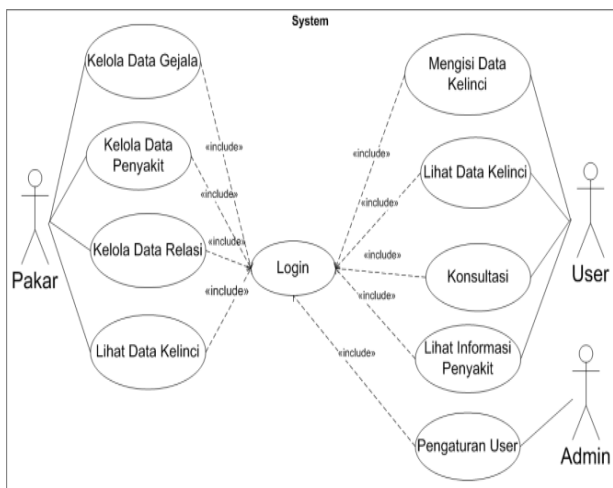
System

Kelola Data Gejala

Kelola Data Penyakit

Kelola Data Relasi

Lihat Data Kelinci

Pakar

«include»

«include»

«include»

«include»

Login

Mengisi Data Kelinci

Lihat Data Kelinci

Konsultasi

Lihat Informasi Penyakit

Pengaturan User

«include»

«include»

«include»

«include»

«include»

User

Admin